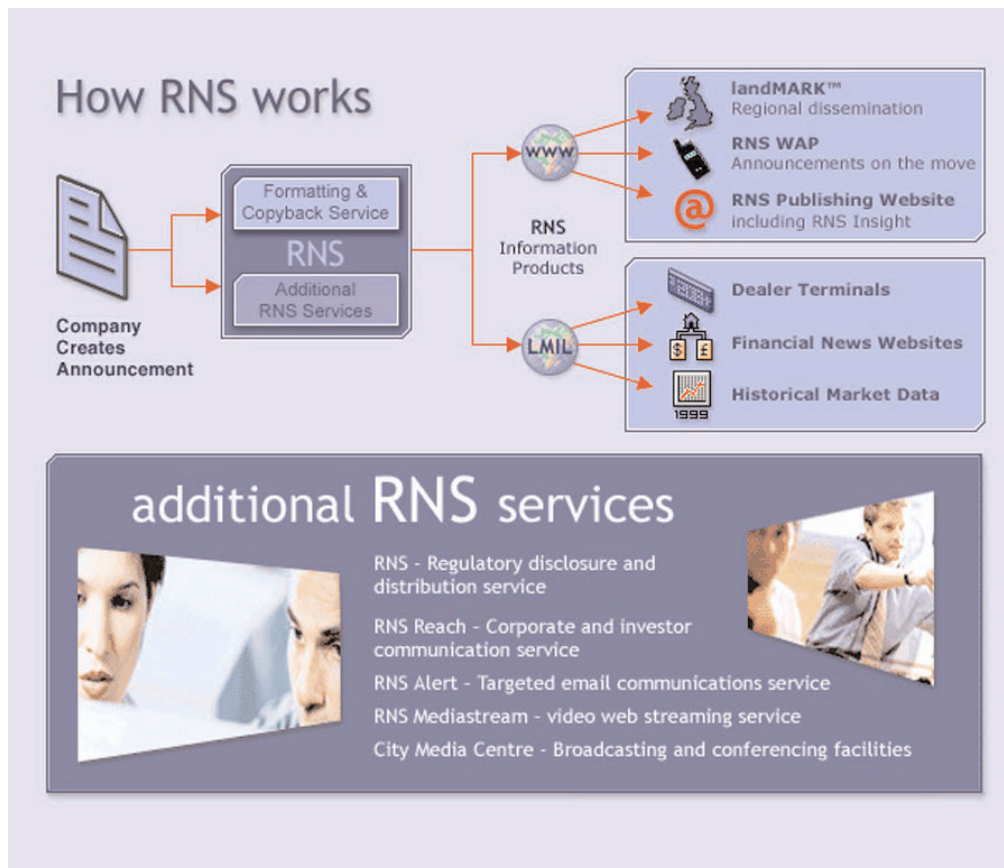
How RNS works

Company Creates Announcement

Formatting & Copyback Service

RNS

Additional RNS Services

WWW

RNS Information Products

LMIL

landMARK™
Regional dissemination

RNS WAP
Announcements on the move

RNS Publishing Website
including RNS Insight

Dealer Terminals

$ £

Financial News Websites

1999

Historical Market Data

additional RNS services

RNS - Regulatory disclosure and distribution service

RNS Reach - Corporate and investor communication service

RNS Alert - Targeted email communications service

RNS Mediastream - video web streaming service

City Media Centre - Broadcasting and conferencing facilities